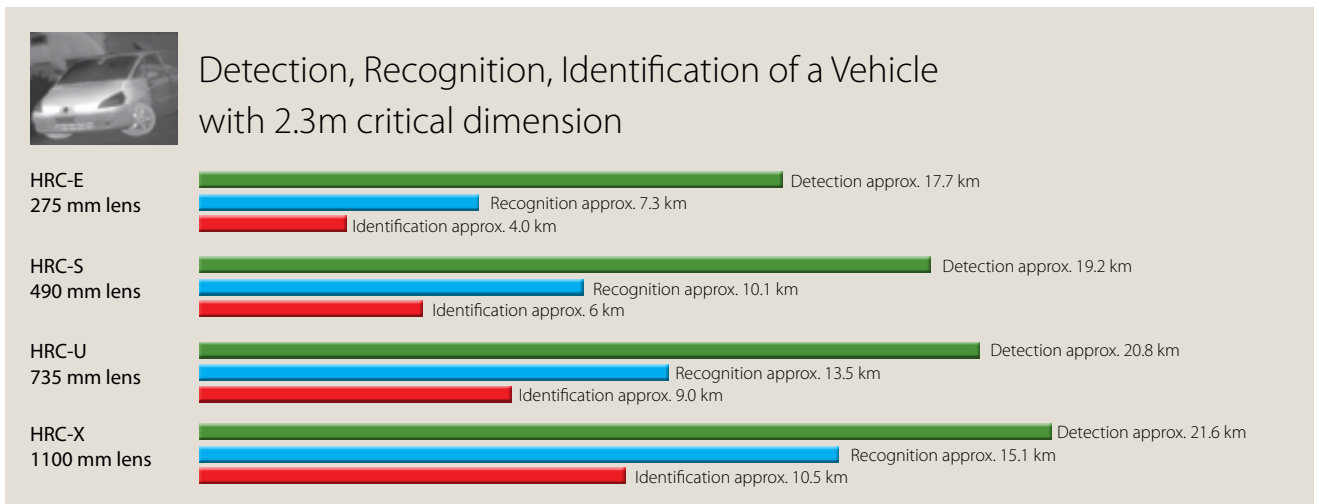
Detection, Recognition, Identification of a Vehicle with 2.3m critical dimension

HRC-E
275 mm lens

Detection approx. 17.7 km
Recognition approx. 7.3 km
Identification approx. 4.0 km

HRC-S
490 mm lens

Detection approx. 19.2 km
Recognition approx. 10.1 km
Identification approx. 6 km

HRC-U
735 mm lens

Detection approx. 20.8 km
Recognition approx. 13.5 km
Identification approx. 9.0 km

HRC-X
1100 mm lens

Detection approx. 21.6 km
Recognition approx. 15.1 km
Identification approx. 10.5 km